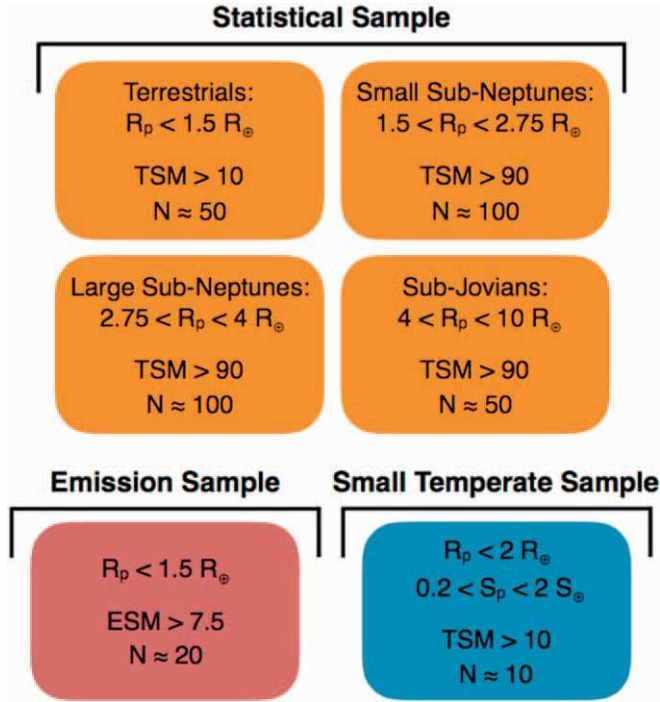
**Statistical Sample**

Terrestrials:
$R_p < 1.5 R_\oplus$

TSM > 10
N ≈ 50

Small Sub-Neptunes:
$1.5 < R_p < 2.75 R_\oplus$

TSM > 90
N ≈ 100

Large Sub-Neptunes:
$2.75 < R_p < 4 R_\oplus$

TSM > 90
N ≈ 100

Sub-Jovians:
$4 < R_p < 10 R_\oplus$

TSM > 90
N ≈ 50

**Emission Sample**

$R_p < 1.5 R_\oplus$

ESM > 7.5
N ≈ 20

**Small Temperate Sample**

$R_p < 2 R_\oplus$
$0.2 < S_p < 2 S_\oplus$

TSM > 10
N ≈ 10